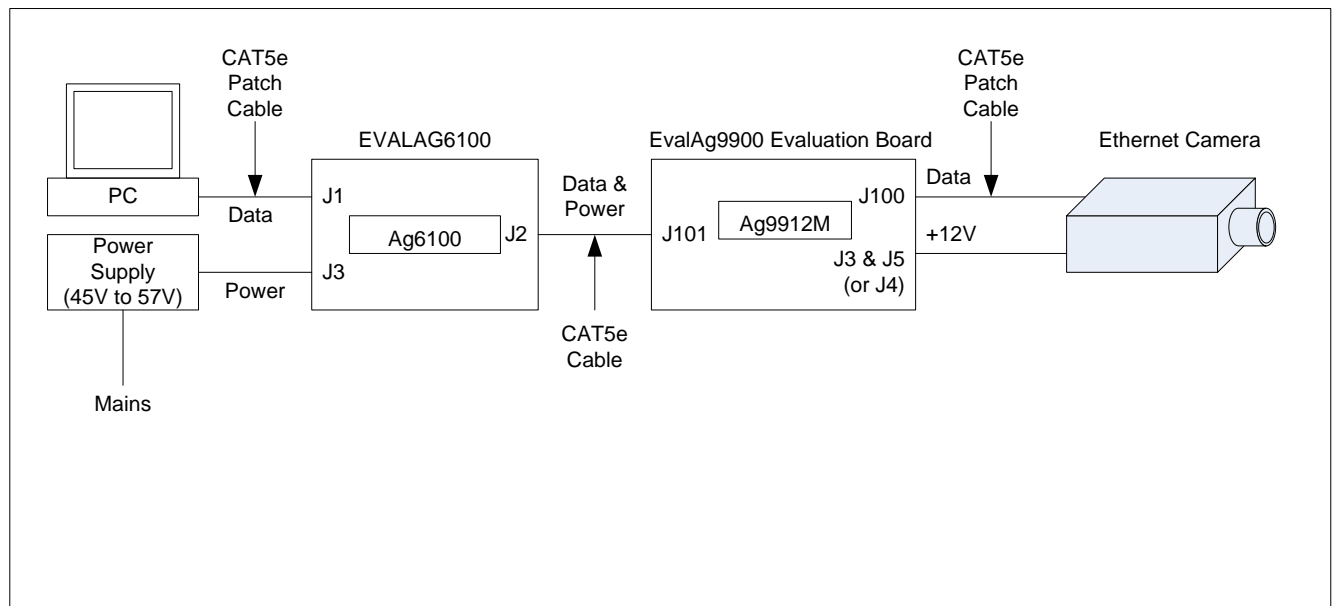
CAT5e Patch Cable

PC

Data

Power Supply (45V to 57V)

Power

Mains

EVALAG6100

J1

Ag6100

J2

J3

Data & Power

CAT5e Cable

EvalAg9900 Evaluation Board

J101

Ag9912M

J100

J3 & J5 (or J4)

CAT5e Patch Cable

Data

+12V

Ethernet Camera